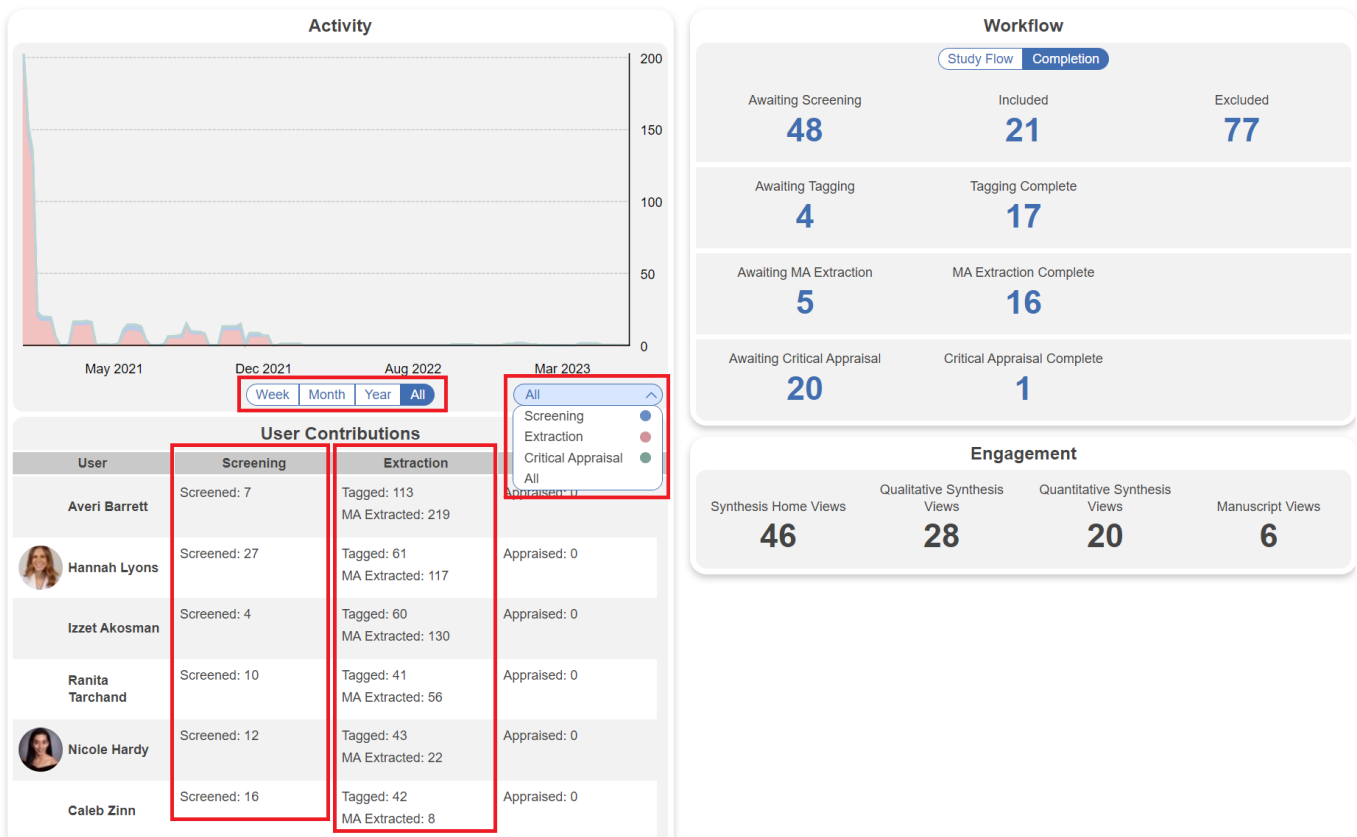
Activity

200
150
100
50
0

May 2021
Dec 2021
Aug 2022
Mar 2023

Week Month Year All

All
Screening
Extraction
Critical Appraisal
All

User Contributions

| User | Screening | Extraction | |
|---|---|---|---|
| Averi Barrett | Screened: 7 | Tagged: 113 MA Extracted: 219 | Appraised: 0 |
| Hannah Lyons | Screened: 27 | Tagged: 61 MA Extracted: 117 | Appraised: 0 |
| Izzet Akosman | Screened: 4 | Tagged: 60 MA Extracted: 130 | Appraised: 0 |
| Ranita Tarchand | Screened: 10 | Tagged: 41 MA Extracted: 56 | Appraised: 0 |
| Nicole Hardy | Screened: 12 | Tagged: 43 MA Extracted: 22 | Appraised: 0 |
| Caleb Zinn | Screened: 16 | Tagged: 42 MA Extracted: 8 | Appraised: 0 |

Workflow

Study Flow Completion

Awaiting Screening
48
Included
21
Excluded
77

Awaiting Tagging
4
Tagging Complete
17

Awaiting MA Extraction
5
MA Extraction Complete
16

Awaiting Critical Appraisal
20
Critical Appraisal Complete
1

Engagement

Synthesis Home Views
46
Qualitative Synthesis Views
28
Quantitative Synthesis Views
20
Manuscript Views
6